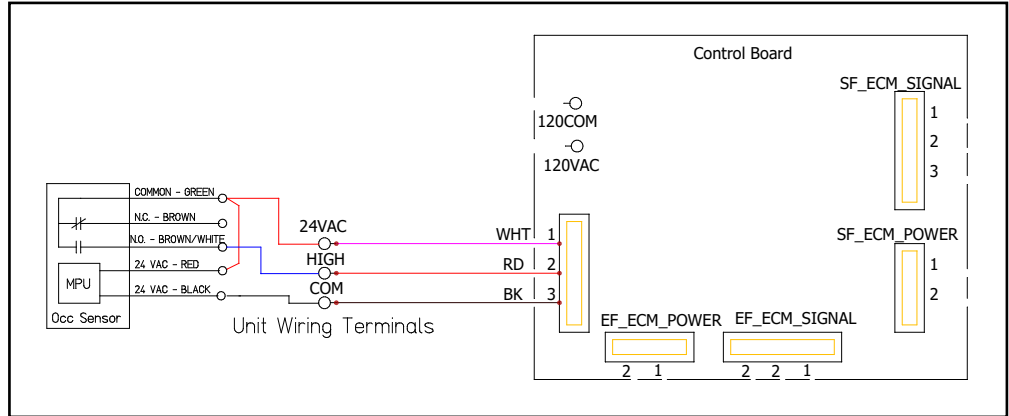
Control Board

120COM

120VAC

SF_ECM_SIGNAL
1
2
3

SF_ECM_POWER
1
2

COMMON - GREEN
N.C. - BROWN
N.O. - BROWN/WHITE
24 VAC - RED
24 VAC - BLACK
MPU
Occ Sensor

24VAC
HIGH
COM
Unit Wiring Terminals

WHT 1
RD 2
BK 3

EF_ECM_POWER
2 1

EF_ECM_SIGNAL
2 2 1